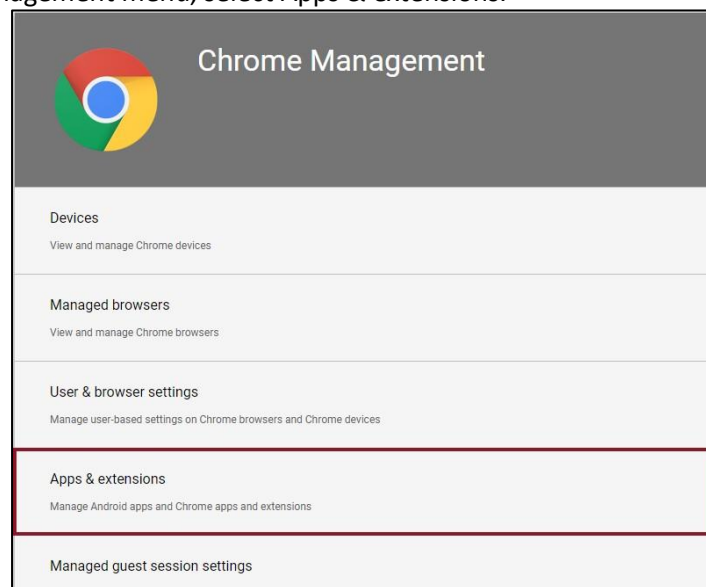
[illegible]agement menu, select Apps & extensions.

Chrome Management

Devices
View and manage Chrome devices

Managed browsers
View and manage Chrome browsers

User & browser settings
Manage user-based settings on Chrome browsers and Chrome devices

Apps & extensions
Manage Android apps and Chrome apps and extensions

Managed guest session settings